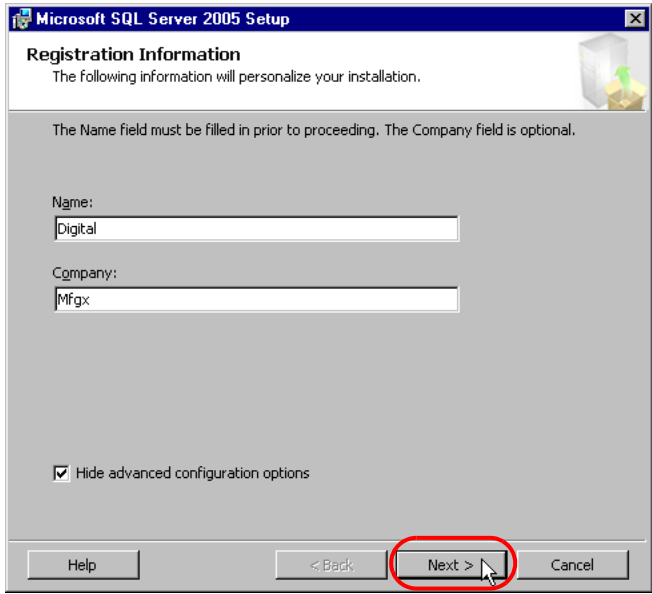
Microsoft SQL Server 2005 Setup

Registration Information
The following information will personalize your installation.

The Name field must be filled in prior to proceeding. The Company field is optional.

Name:
Digital

Company:
Mfgx

Hide advanced configuration options

Help
< Back
Next >
Cancel